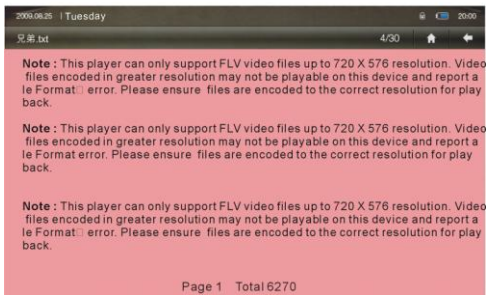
2009.06.25 | Tuesday 20:00

兄弟.txt 4/30

Note : This player can only support FLV video files up to 720 X 576 resolution. Video files encoded in greater resolution may not be playable on this device and report a le Format□ error. Please ensure files are encoded to the correct resolution for play back.

Note : This player can only support FLV video files up to 720 X 576 resolution. Video files encoded in greater resolution may not be playable on this device and report a le Format error. Please ensure files are encoded to the correct resolution for play back.

Note : This player can only support FLV video files up to 720 X 576 resolution. Video files encoded in greater resolution may not be playable on this device and report a le Format□ error. Please ensure files are encoded to the correct resolution for play back.

Page 1 Total 6270